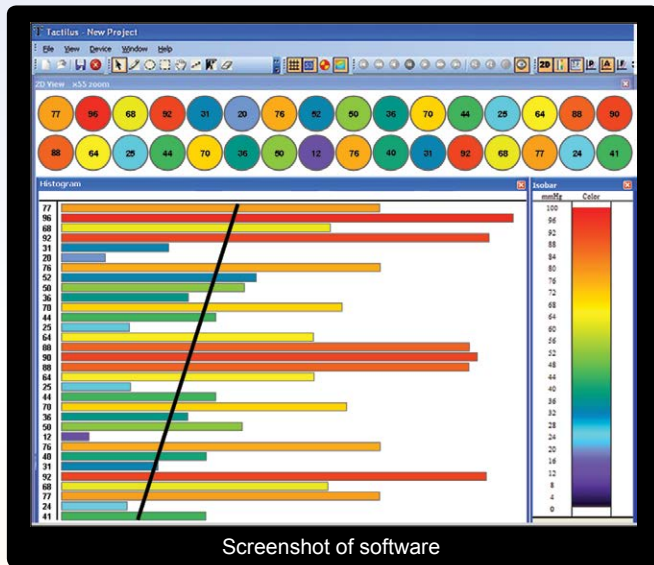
Tactilus - New Project

File View Device Window Help

2D View - x55 zoom

77 96 68 92 31 20 76 52 50 36 70 44 25 64 88 90

88 64 25 44 70 36 50 12 76 40 31 92 68 77 24 41

Histogram

77
96
68
92
31
20
76
52
50
36
70
44
25
64
88
90
88
64
25
44
70
36
50
12
76
40
31
92
68
77
24
41

Isobar

mmHg Color

100
96
92
88
84
80
76
72
68
64
60
56
52
48
44
40
36
32
28
24
20
16
12
8
4
0

Screenshot of software